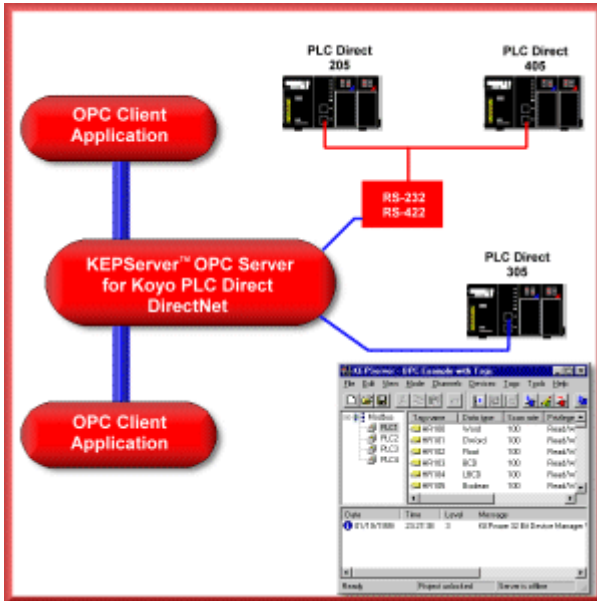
PLC Direct 205

PLC Direct 405

OPC Client Application

RS-232 RS-422

KEPServer™ OPC Server for Koyo PLC Direct DirectNet

PLC Direct 305

OPC Client Application

KEPServer - OPC Example with Tags

File Edit View Mode Channels Devices Tags Tools Help

Modbus
PLC1
PLC2
PLC3
PLC4

| Tag name | Data type | Scan rate | Privilege |
|---|---|---|---|
| 4R100 | Word | 100 | Read/W |
| 4R101 | Dword | 100 | Read/W |
| 4R102 | Float | 100 | Read/W |
| 4R103 | BCD | 100 | Read/W |
| 4R104 | LBCD | 100 | Read/W |
| 4R105 | Boolean | 100 | Read/W |

| Date | Time | Level | Message |
|---|---|---|---|
| 01/19/1999 | 23:27:30 | 3 | KEPware 32 Bit Device Manager |

Ready | Project unlocked | Server is offline